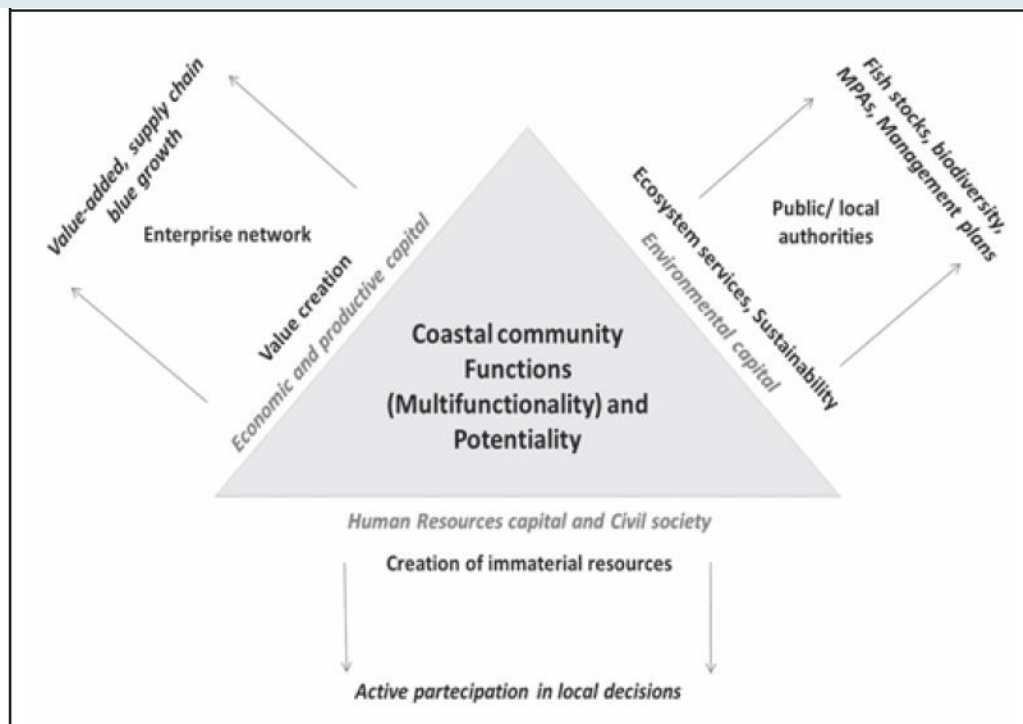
Value-added, supply chain blue growth

Enterprise network

Value creation

Economic and productive capital

Fish stocks, biodiversity, MPAs, Management plans

Public/ local authorities

Ecosystem services, Sustainability

Environmental capital

Coastal community Functions (Multifunctionality) and Potentiality

Human Resources capital and Civil society

Creation of immaterial resources

Active partecipation in local decisions